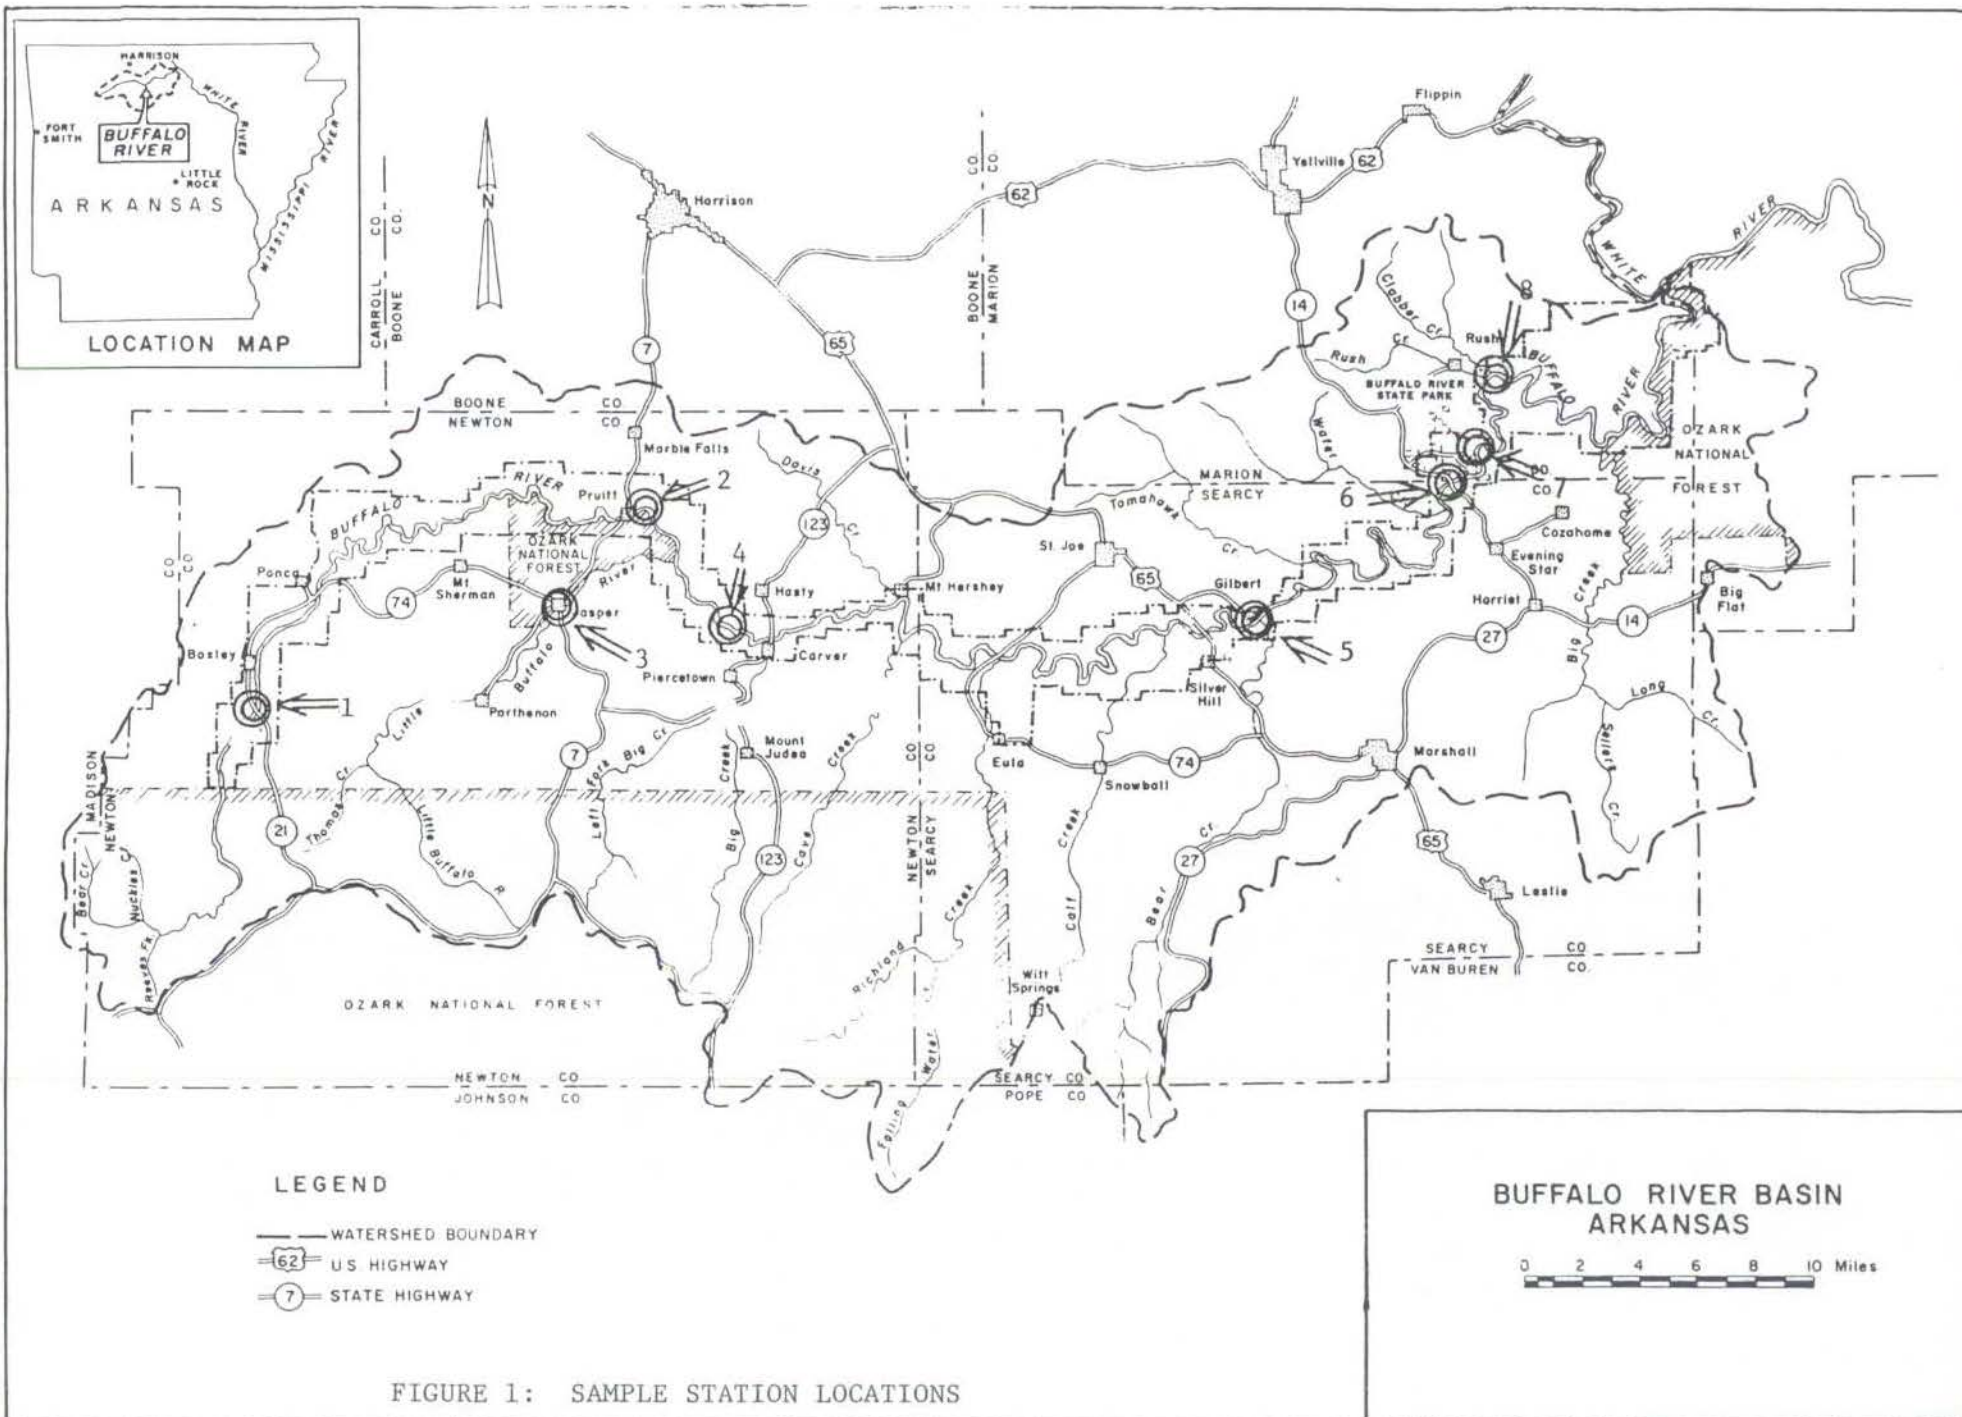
HARRISON

WHITE RIVER

FORT SMITH

BUFFALO RIVER

LITTLE ROCK

MISSISSIPPI RIVER

ARKANSAS

LOCATION MAP

CARROLL CO.
BOONE CO.

N

Harrison

Flippin

Yellville 62

BOONE CO.
MARION CO.

62

14

7

65

Clabber Cr.

Rush

Rush Cr.

BUFFALO RIVER STATE PARK

BUFFALO RIVER

WHITE RIVER

8

Water

OZARK NATIONAL FOREST

BOONE CO.
NEWTON CO.

Marble Falls

Davis Cr.

MARION CO.
SEARCY CO.

Tomahawk Cr.

6

7

Cozahome

Evening Star

2

Pruitt

RIVER

BUFFALO

OZARK NATIONAL FOREST

River

123

St. Joe

Ponca

CO.
CO.

4

74

Mt Sherman

Jasper

Hasty

Mt Hershey

65

Gilbert

Harriet

Big Creek

Big Flat

14

27

Boxley

3

Carver

5

Piercetown

Buffalo

Parthenon

Silver Hill

1

Little

Mount Judea

Big Cr.

Left Fork

Creek

Creek

Eula

74

Snowball

Marshall

Long Cr.

Big

Cr.

Sellers Cr.

MADISON
NEWTON

7

Thomas Cr.

Little Buffalo R.

Big Creek

123

Cave

NEWTON
SEARCY

CO.
CO.

21

Bear Cr.

Huckles Cr.

Calf Creek

Bear Cr.

27

65

Leslie

Reeves Fk

Richland Creek

Creek

Witt Springs

SEARCY CO.
VAN BUREN CO.

OZARK NATIONAL FOREST

Falling Water

NEWTON CO.
JOHNSON CO.

SEARCY CO.
POPE CO.

LEGEND

WATERSHED BOUNDARY

62 U S HIGHWAY

7 STATE HIGHWAY

BUFFALO RIVER BASIN
ARKANSAS

0 2 4 6 8 10 Miles

FIGURE 1: SAMPLE STATION LOCATIONS